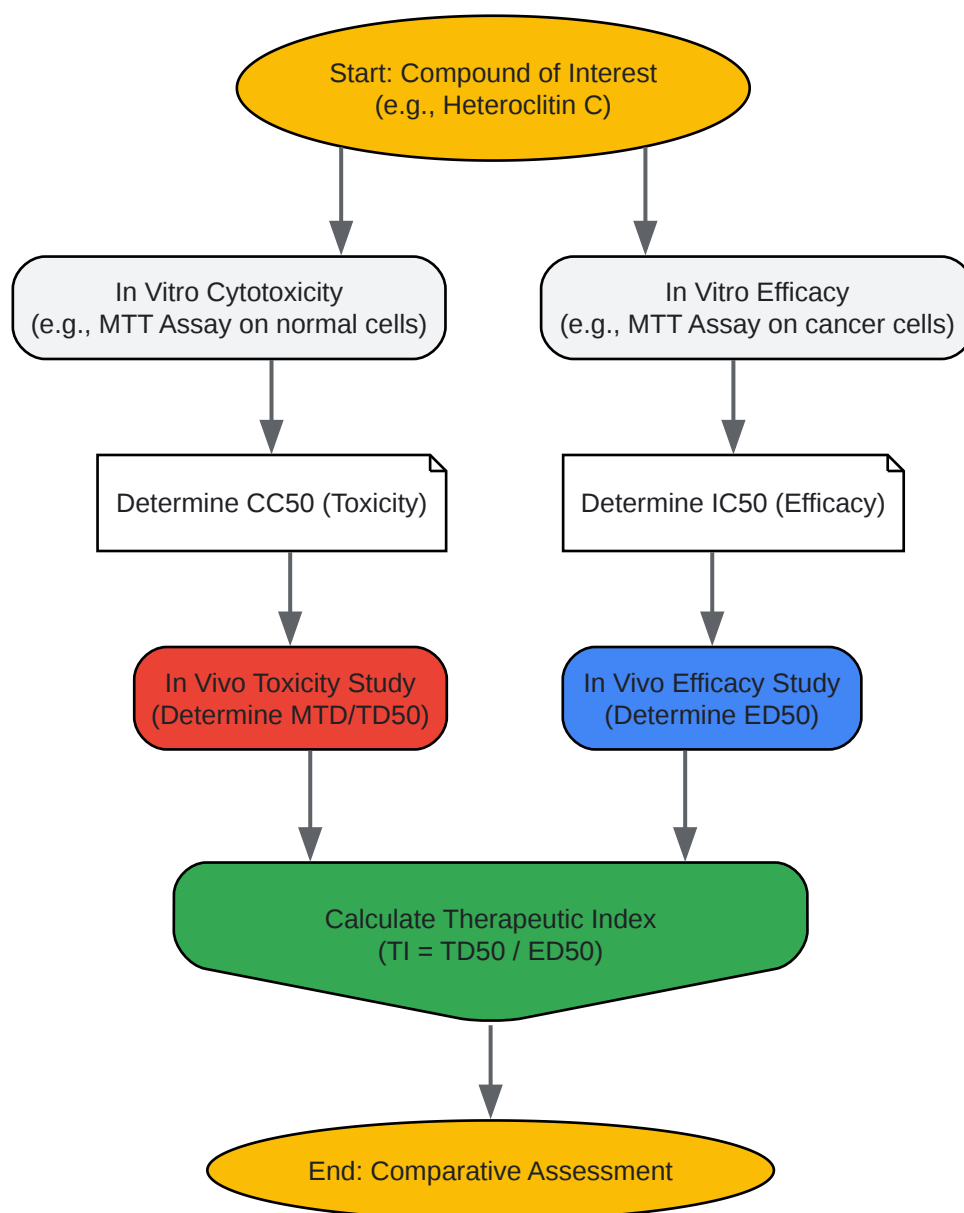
Start: Compound of Interest
(e.g., Heteroclitin C)

In Vitro Cytotoxicity
(e.g., MTT Assay on normal cells)

In Vitro Efficacy
(e.g., MTT Assay on cancer cells)

Determine CC50 (Toxicity)

Determine IC50 (Efficacy)

In Vivo Toxicity Study
(Determine MTD/TD50)

In Vivo Efficacy Study
(Determine ED50)

Calculate Therapeutic Index
(TI = TD50 / ED50)

End: Comparative Assessment